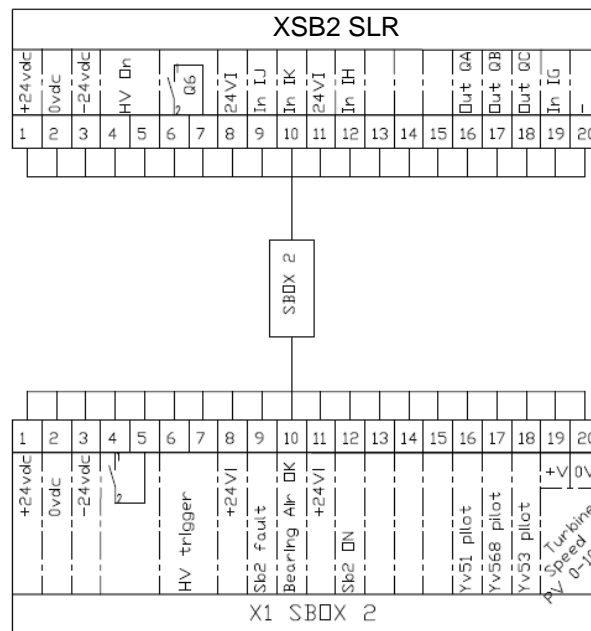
XSB2 SLR

+24vdc
0vdc
-24vdc
HV On
Q6
24VI
In IJ
In IK
24VI
In IH
Out QA
Out QB
Out QC
In IG
-

| 1 | 2 | 3 | 4 | 5 | 6 | 7 | 8 | 9 | 10 | 11 | 12 | 13 | 14 | 15 | 16 | 17 | 18 | 19 | 20 |
|---|---|---|---|---|---|---|---|---|---|---|---|---|---|---|---|---|---|---|---|

SBOX 2

| 1 | 2 | 3 | 4 | 5 | 6 | 7 | 8 | 9 | 10 | 11 | 12 | 13 | 14 | 15 | 16 | 17 | 18 | 19 | 20 |
|---|---|---|---|---|---|---|---|---|---|---|---|---|---|---|---|---|---|---|---|

+24vdc
0vdc
-24vdc
HV trigger
+24VI
Sb2 fault
Bearing Air OK
+24VI
Sb2 ON
Yv51 pilot
Yv568 pilot
Yv53 pilot
+V
0V
Turbine Speed PV 0-1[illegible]

X1 SBOX 2